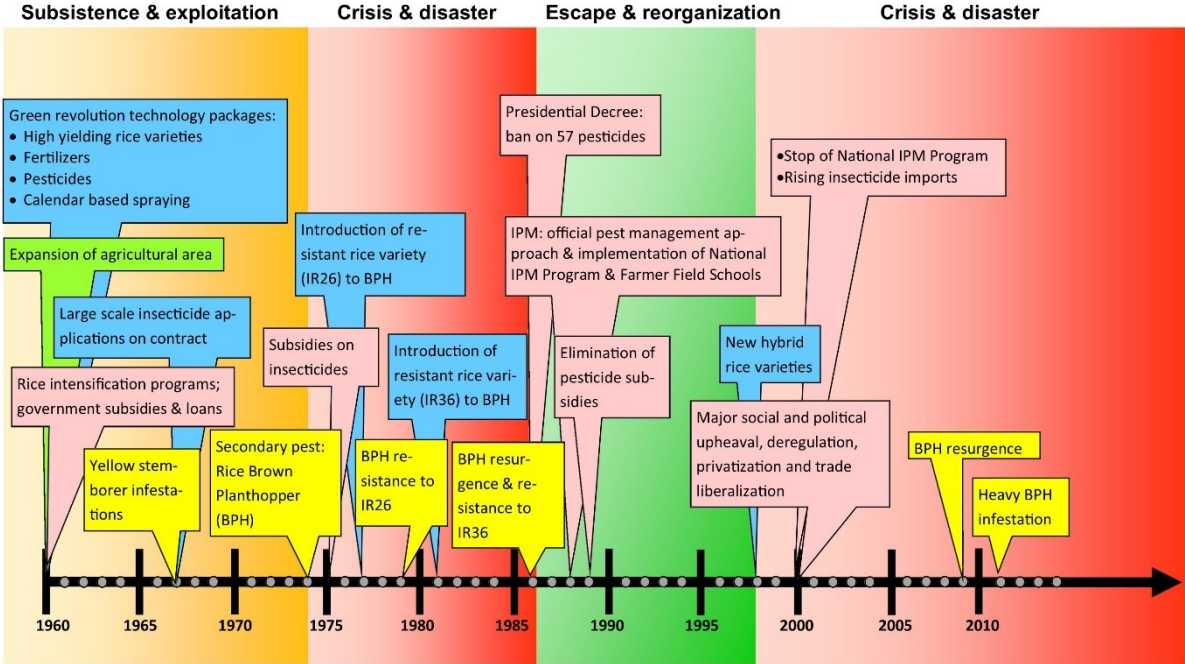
Subsistence & exploitation

Crisis & disaster

Escape & reorganization

Crisis & disaster

Green revolution technology packages:
• High yielding rice varieties
• Fertilizers
• Pesticides
• Calendar based spraying

Expansion of agricultural area

Large scale insecticide applications on contract

Rice intensification programs; government subsidies & loans

Yellow stemborer infestations

Secondary pest: Rice Brown Planthopper (BPH)

Introduction of resistant rice variety (IR26) to BPH

Subsidies on insecticides

BPH resistance to IR26

Introduction of resistant rice variety (IR36) to BPH

BPH resurgence & resistance to IR36

Presidential Decree: ban on 57 pesticides

IPM: official pest management approach & implementation of National IPM Program & Farmer Field Schools

Elimination of pesticide subsidies

New hybrid rice varieties

•Stop of National IPM Program
•Rising insecticide imports

Major social and political upheaval, deregulation, privatization and trade liberalization

BPH resurgence

Heavy BPH infestation

1960 1965 1970 1975 1980 1985 1990 1995 2000 2005 2010